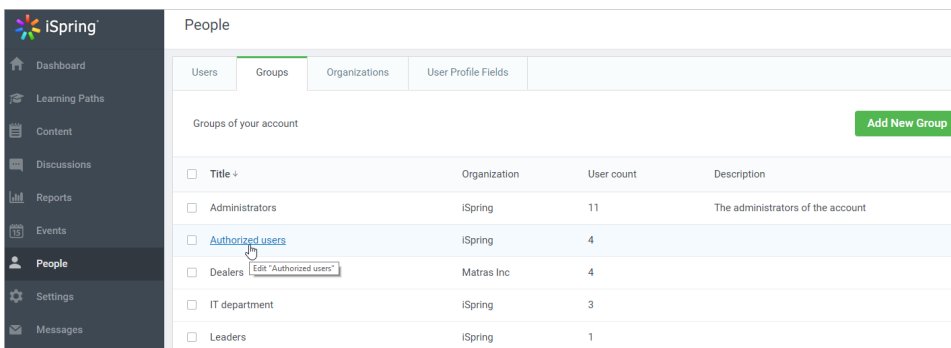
iSpring

Dashboard
Learning Paths
Content
Discussions
Reports
15 Events
People
Settings
Messages

People

Users | Groups | Organizations | User Profile Fields

Groups of your account

Add New Group

| | Title ↓ | Organization | User count | Description |
|---|---|---|---|---|
| | Administrators | iSpring | 11 | The administrators of the account |
| | Authorized users | iSpring | 4 | |
| | Dealers | Matras Inc | 4 | |
| | IT department | iSpring | 3 | |
| | Leaders | iSpring | 1 | |

Edit "Authorized users"